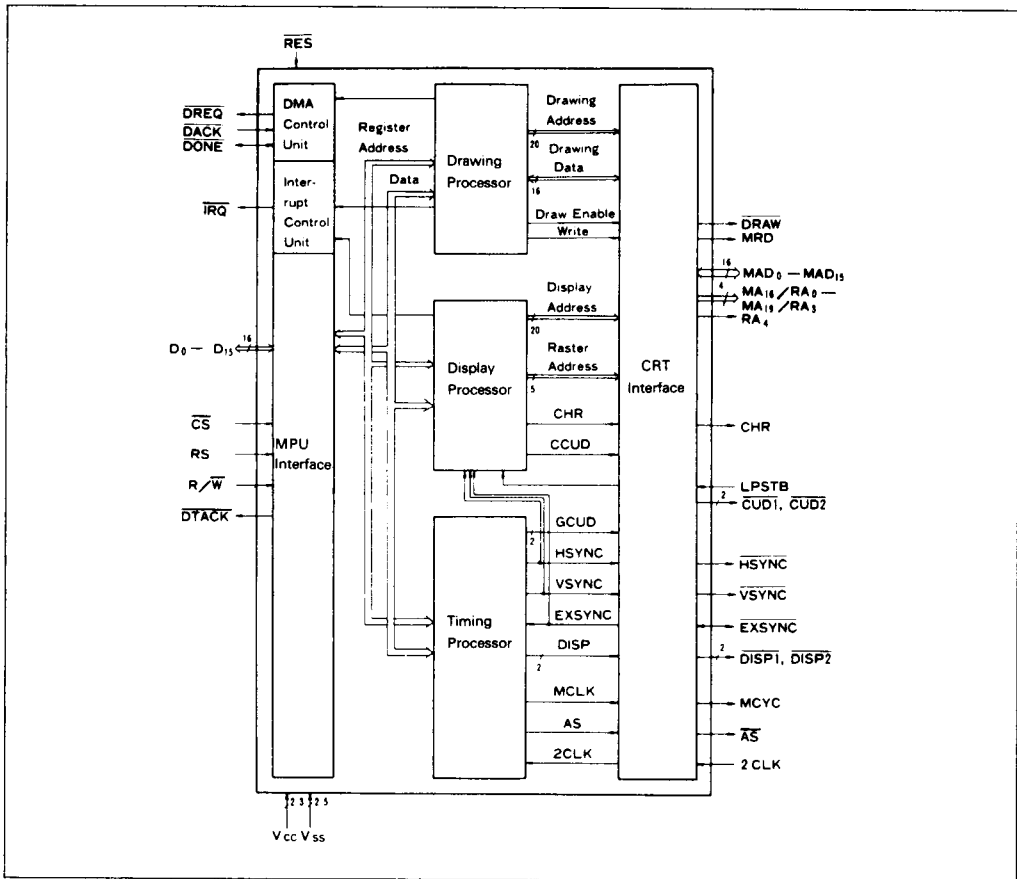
$\overline{RES}$

$\overline{DREQ}$
$\overline{DACK}$
$\overline{DONE}$

DMA Control Unit

Register Address

Data

Interrupt Control Unit

$\overline{IRQ}$

Drawing Processor

Drawing Address
20
Drawing Data
16
Draw Enable
Write

$\overline{DRAW}$
MRD
16
$MAD_0$ — $MAD_{15}$
4
$MA_{16}/RA_0$ — $MA_{19}/RA_3$
$RA_4$

16
$D_0$ — $D_{15}$

Display Processor

Display Address
20
Raster Address
5

CRT Interface

CHR
CCUD

CHR

$\overline{CS}$
RS
$R/\overline{W}$
$\overline{DTACK}$

MPU Interface

LPSTB
2
$\overline{CUD1}$, $\overline{CUD2}$

Timing Processor

GCUD
2
HSYNC
VSYNC
EXSYNC
DISP
2
MCLK
AS
2CLK

$\overline{HSYNC}$
$\overline{VSYNC}$
EXSYNC
2
$\overline{DISP1}$, $\overline{DISP2}$
MCYC
$\overline{AS}$
2 CLK

2 3 2 5
$V_{CC}$ $V_{SS}$